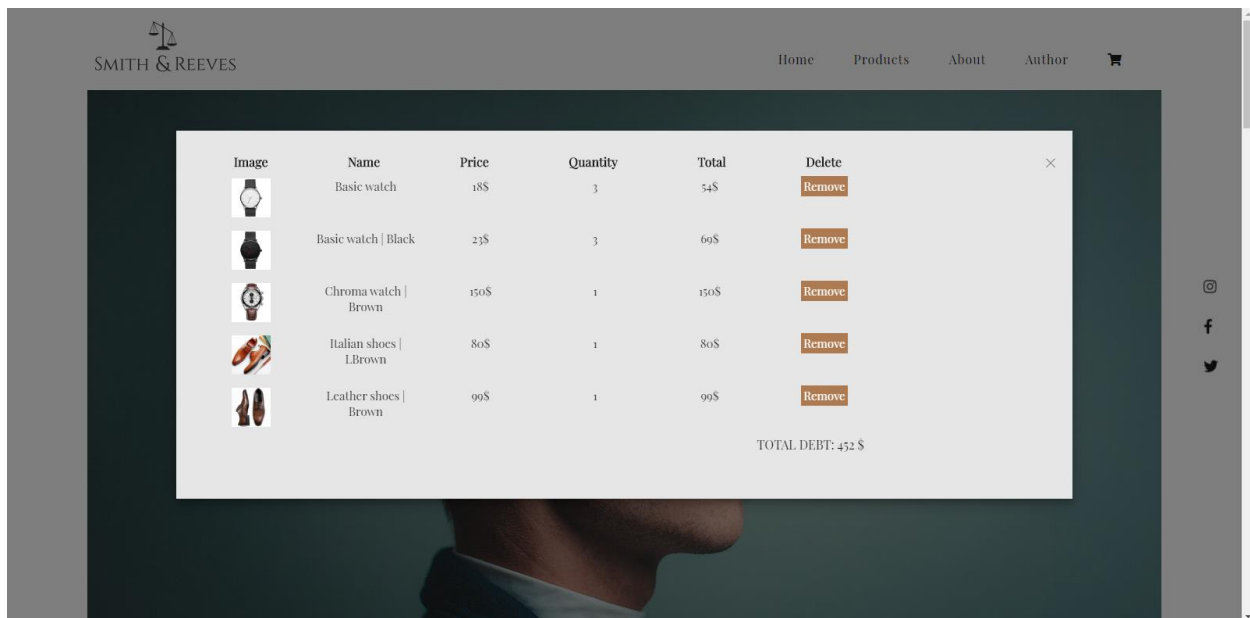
SMITH & REEVES

Home Products About Author

| Image | Name | Price | Quantity | Total | Delete |
|---|---|---|---|---|---|
| | Basic watch | 18$ | 3 | 54$ | Remove |
| | Basic watch \| Black | 23$ | 3 | 69$ | Remove |
| | Chroma watch \| Brown | 150$ | 1 | 150$ | Remove |
| | Italian shoes \| LBrown | 80$ | 1 | 80$ | Remove |
| | Leather shoes \| Brown | 99$ | 1 | 99$ | Remove |

×

TOTAL DEBT: 452 $